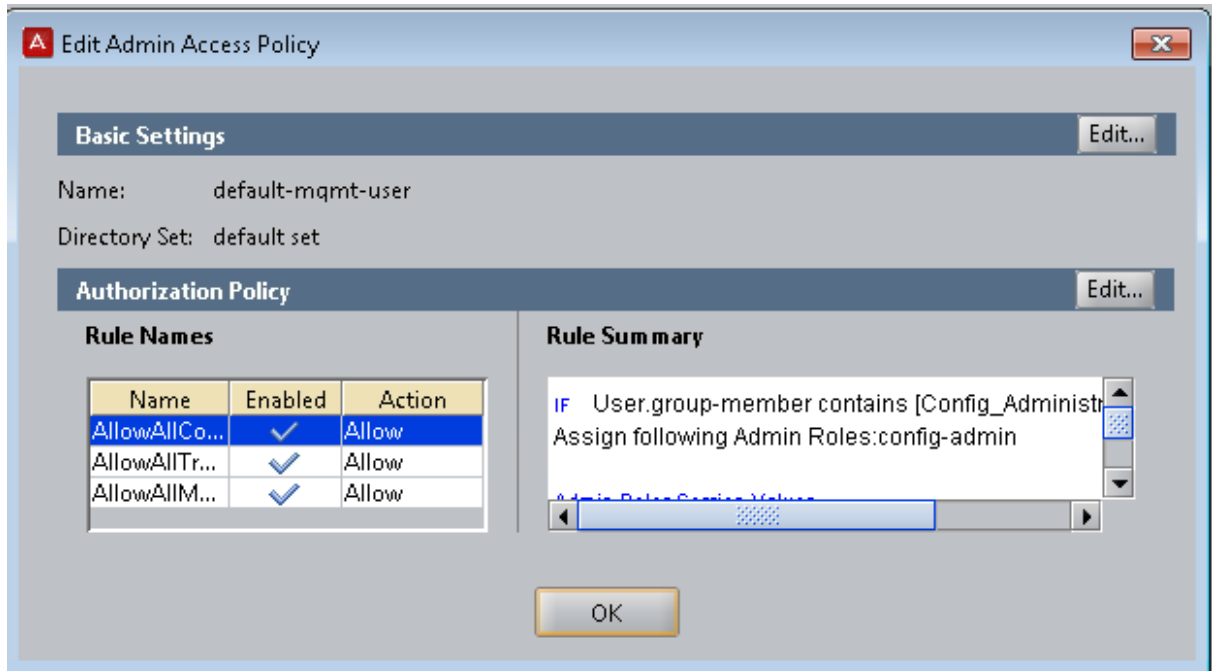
Edit Admin Access Policy

Basic Settings

Edit...

Name: default-mqmt-user

Directory Set: default set

Authorization Policy

Edit...

Rule Names

| Name | Enabled | Action |
|---|---|---|
| AllowAllCo... | ✓ | Allow |
| AllowAllTr... | ✓ | Allow |
| AllowAllM... | ✓ | Allow |

Rule Summary

IF User.group-member contains [Config_Administr
Assign following Admin Roles:config-admin

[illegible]

OK